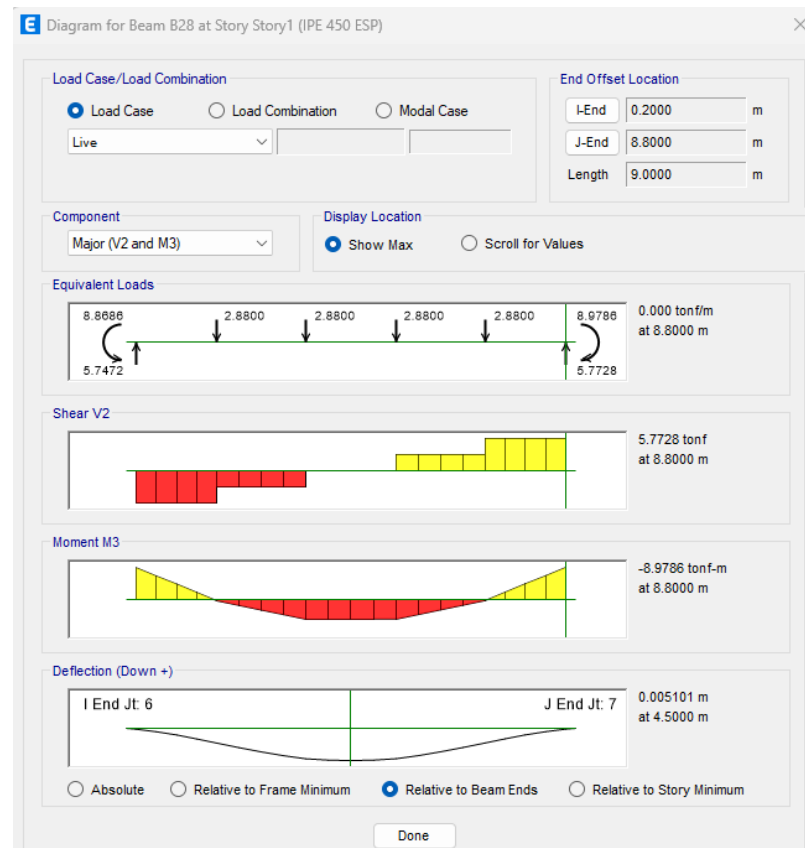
Diagram for Beam B28 at Story Story1 (IPE 450 ESP)

Load Case/Load Combination

Load Case
Load Combination
Modal Case

Live

End Offset Location

I-End 0.2000 m
J-End 8.8000 m
Length 9.0000 m

Component

Major (V2 and M3)

Display Location

Show Max
Scroll for Values

Equivalent Loads

8.8686
2.8800
2.8800
2.8800
2.8800
8.9786
5.7472
5.7728

0.000 tonf/m
at 8.8000 m

Shear V2

5.7728 tonf
at 8.8000 m

Moment M3

-8.9786 tonf-m
at 8.8000 m

Deflection (Down +)

I End Jt: 6
J End Jt: 7

0.005101 m
at 4.5000 m

Absolute
Relative to Frame Minimum
Relative to Beam Ends
Relative to Story Minimum

Done